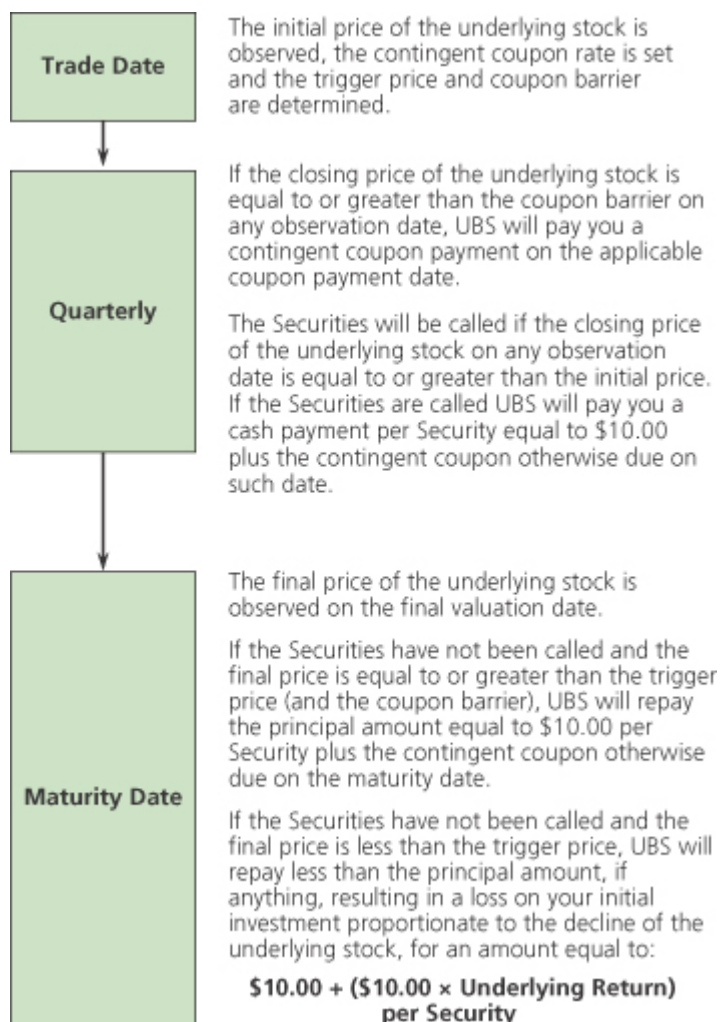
Trade Date

The initial price of the underlying stock is observed, the contingent coupon rate is set and the trigger price and coupon barrier are determined.

Quarterly

If the closing price of the underlying stock is equal to or greater than the coupon barrier on any observation date, UBS will pay you a contingent coupon payment on the applicable coupon payment date.

The Securities will be called if the closing price of the underlying stock on any observation date is equal to or greater than the initial price. If the Securities are called UBS will pay you a cash payment per Security equal to \$10.00 plus the contingent coupon otherwise due on such date.

Maturity Date

The final price of the underlying stock is observed on the final valuation date.

If the Securities have not been called and the final price is equal to or greater than the trigger price (and the coupon barrier), UBS will repay the principal amount equal to \$10.00 per Security plus the contingent coupon otherwise due on the maturity date.

If the Securities have not been called and the final price is less than the trigger price, UBS will repay less than the principal amount, if anything, resulting in a loss on your initial investment proportionate to the decline of the underlying stock, for an amount equal to:

\$10.00 + (\$10.00 × Underlying Return) per Security